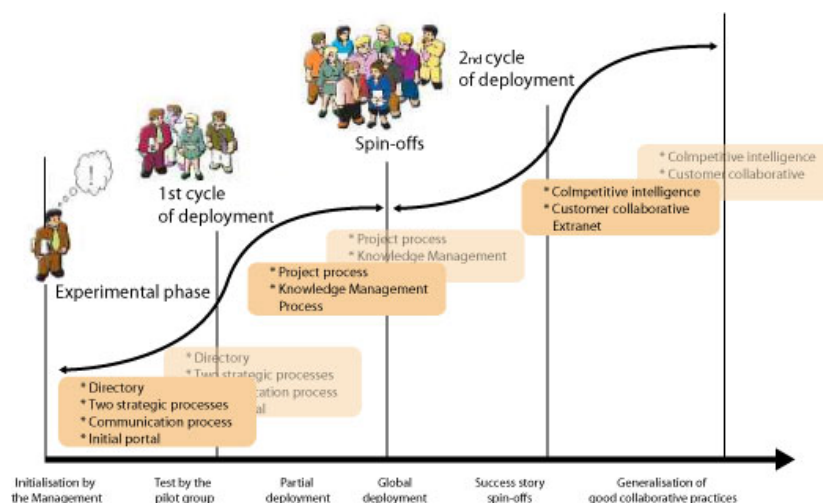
2nd cycle of deployment

Spin-offs

1st cycle of deployment

Experimental phase

* Colmpetitive intelligence
* Customer collaborative

* Colmpetitive intelligence
* Customer collaborative Extranet

* Project process
* Knowledge Management

* Project process
* Knowledge Management Process

* Directory
* Two strategic processes
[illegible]cation process
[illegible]al

* Directory
* Two strategic processes
* Communication process
* Initial portal

Initialisation by the Management

Test by the pilot group

Partial deployment

Global deployment

Success story spin-offs

Generalisation of good collaborative practices